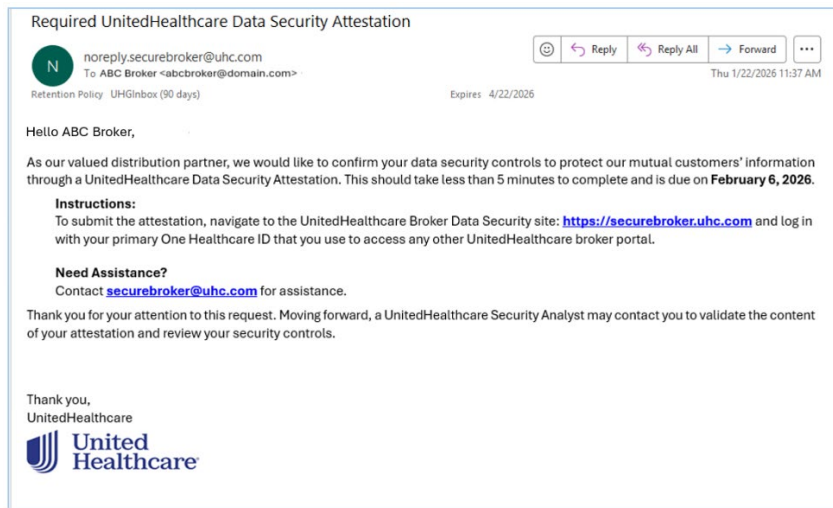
Required UnitedHealthcare Data Security Attestation

N

noreply.securebroker@uhc.com
To ABC Broker <abcbroker@domain.com>

Reply | Reply All | Forward | ...

Thu 1/22/2026 11:37 AM

Retention Policy UHGInbox (90 days)

Expires 4/22/2026

Hello ABC Broker,

As our valued distribution partner, we would like to confirm your data security controls to protect our mutual customers' information through a UnitedHealthcare Data Security Attestation. This should take less than 5 minutes to complete and is due on **February 6, 2026**.

**Instructions:**
To submit the attestation, navigate to the UnitedHealthcare Broker Data Security site: **https://securebroker.uhc.com** and log in with your primary One Healthcare ID that you use to access any other UnitedHealthcare broker portal.

**Need Assistance?**
Contact **securebroker@uhc.com** for assistance.

Thank you for your attention to this request. Moving forward, a UnitedHealthcare Security Analyst may contact you to validate the content of your attestation and review your security controls.

Thank you,
UnitedHealthcare

United Healthcare